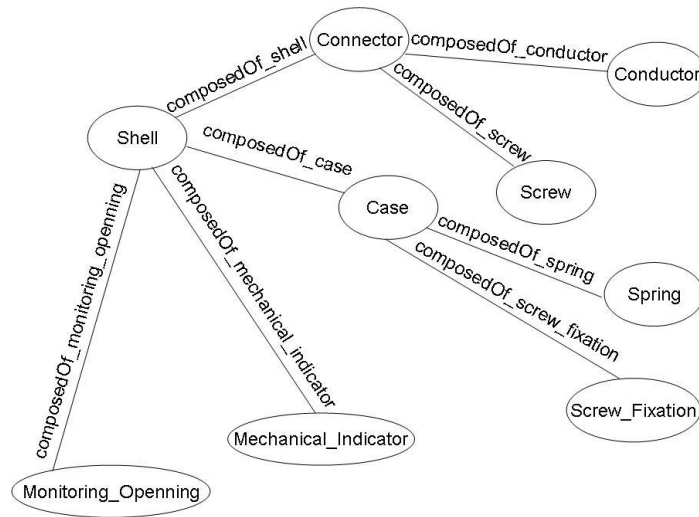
Connector

composedOf_conductor

Conductor

composedOf_shell

composedOf_screw

Shell

composedOf_case

Screw

Case

composedOf_spring

Spring

composedOf_screw_fixation

composedOf_monitoring_openning

composedOf_mechanical_indicator

Screw_Fixation

Mechanical_Indicator

Monitoring_Openning